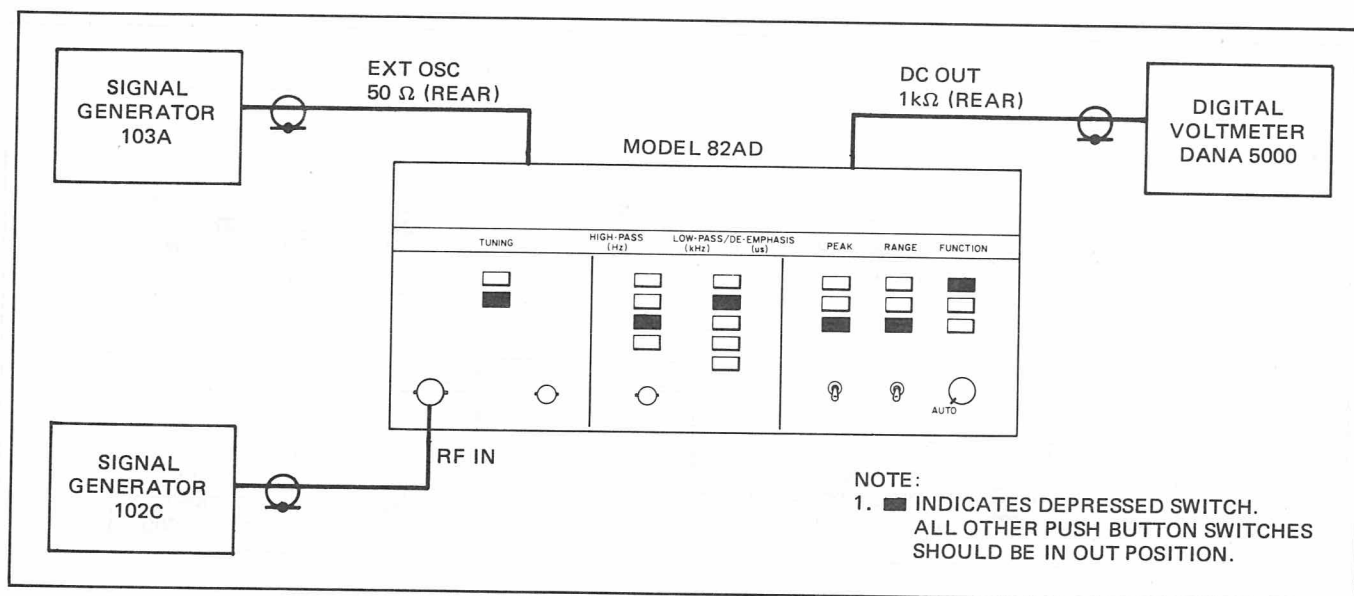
SIGNAL GENERATOR 103A

EXT OSC
50 Ω (REAR)

DC OUT
1kΩ (REAR)

DIGITAL VOLTMETER DANA 5000

MODEL 82AD

TUNING

HIGH-PASS (Hz)

LOW-PASS/DE-EMPHASIS (kHz) (us)

PEAK

RANGE

FUNCTION

AUTO

SIGNAL GENERATOR 102C

RF IN

NOTE:
1. ▀ INDICATES DEPRESSED SWITCH. ALL OTHER PUSH BUTTON SWITCHES SHOULD BE IN OUT POSITION.